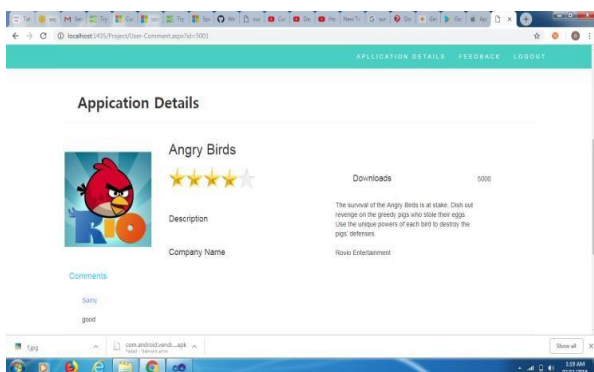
localhost:1435/Project/User-Comment.aspx?id=5001

APLLICATION DETAILS FEEDBACK LOGOUT

Appication Details

Angry Birds

RIO

Downloads 5000

Description

The survival of the Angry Birds is at stake. Dish out revenge on the greedy pigs who stole their eggs. Use the unique powers of each bird to destroy the pigs' defenses.

Company Name

Rovio Entertainment

Comments

Sany

good

1.jpg

com.android.vendi....apk
Failed - Network error

Show all

1:09 AM